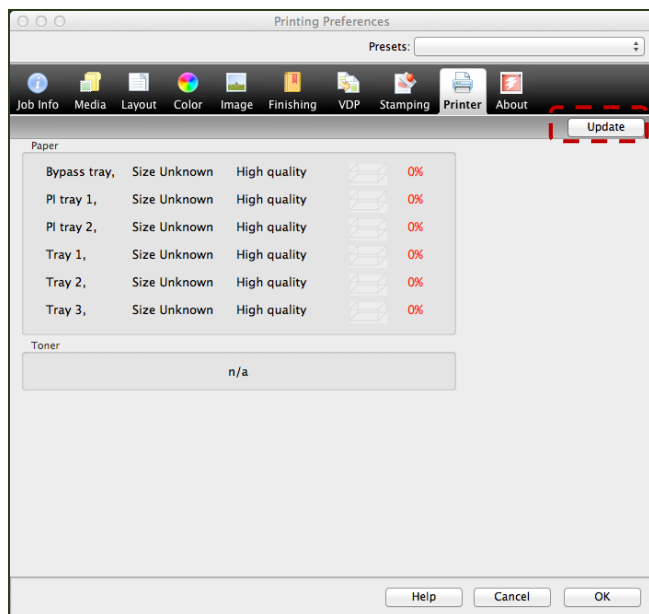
Printing Preferences

Presets:

Job Info Media Layout Color Image Finishing VDP Stamping Printer About

Update

Paper

| | | | |
|---|---|---|---|
| Bypass tray, | Size Unknown | High quality | 0% |
| PI tray 1, | Size Unknown | High quality | 0% |
| PI tray 2, | Size Unknown | High quality | 0% |
| Tray 1, | Size Unknown | High quality | 0% |
| Tray 2, | Size Unknown | High quality | 0% |
| Tray 3, | Size Unknown | High quality | 0% |

Toner

n/a

Help Cancel OK